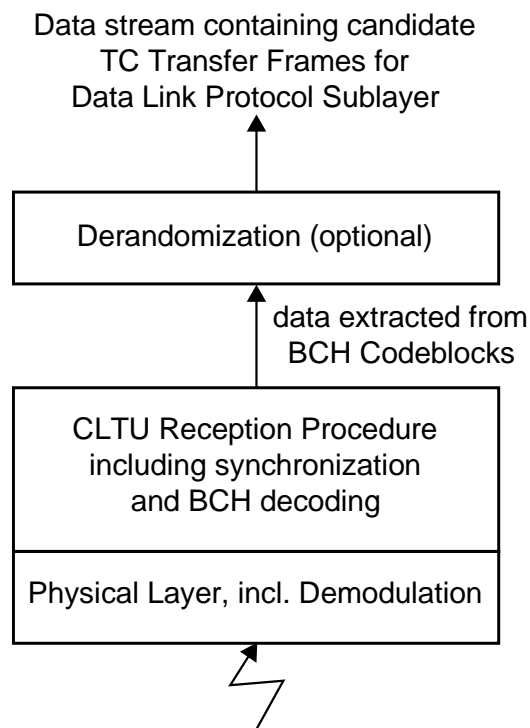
Data stream containing candidate TC Transfer Frames for Data Link Protocol Sublayer

Derandomization (optional)

data extracted from BCH Codeblocks

CLTU Reception Procedure including synchronization and BCH decoding

Physical Layer, incl. Demodulation